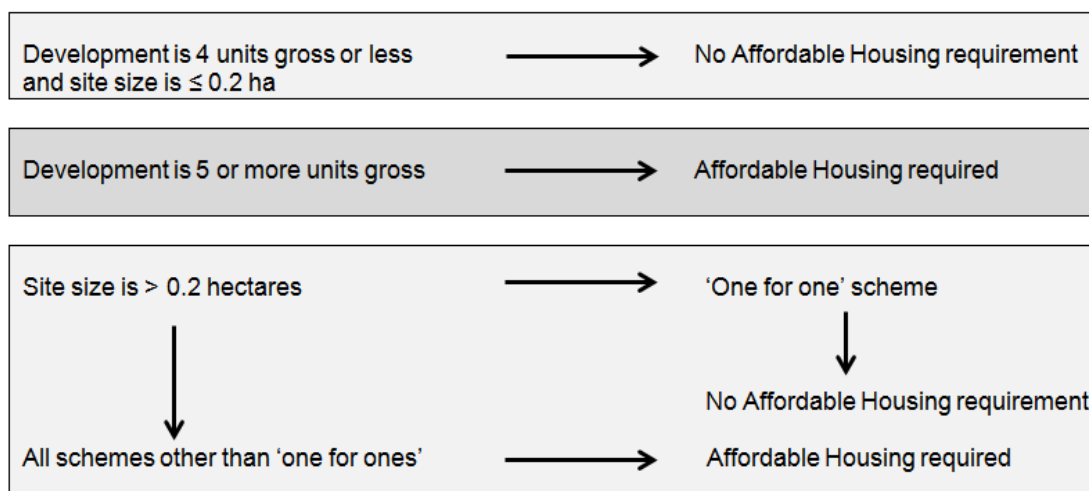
Development is 4 units gross or less and site size is $\leq$ 0.2 ha

No Affordable Housing requirement

Development is 5 or more units gross

Affordable Housing required

Site size is > 0.2 hectares

‘One for one’ scheme

No Affordable Housing requirement

All schemes other than ‘one for ones’

Affordable Housing required